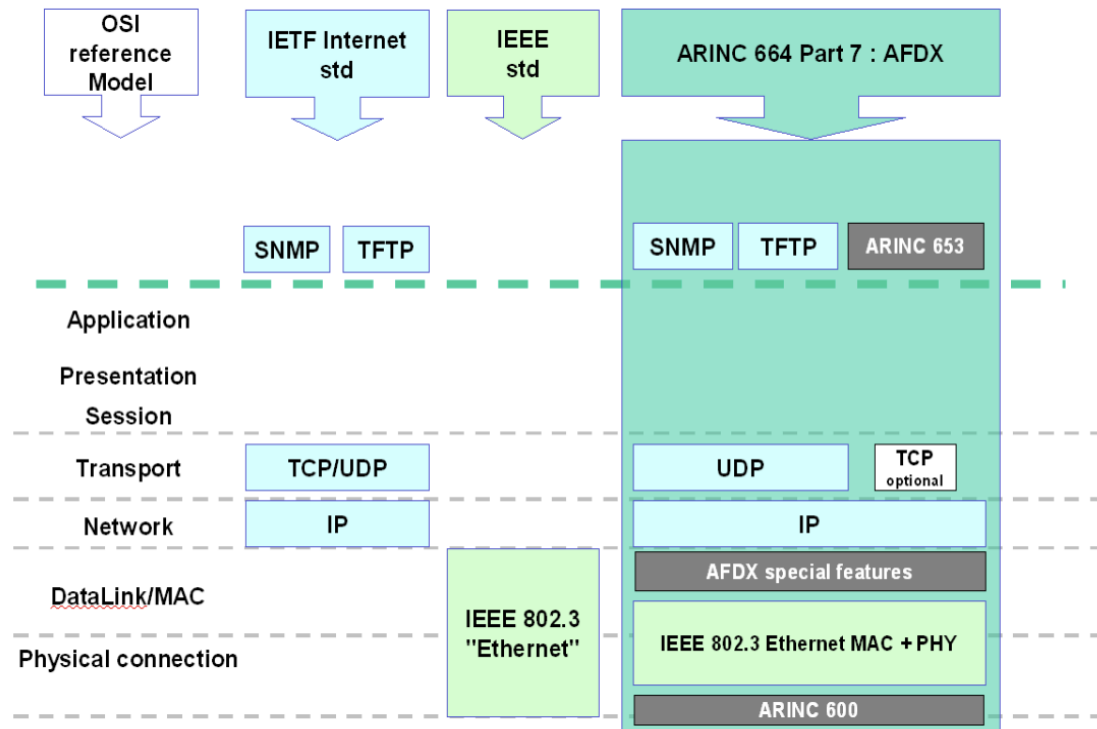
OSI reference Model

IETF Internet std

IEEE std

ARINC 664 Part 7 : AFDX

SNMP TFTP

SNMP TFTP ARINC 653

Application

Presentation

Session

Transport TCP/UDP UDP TCP optional

Network IP IP

AFDX special features

DataLink/MAC

IEEE 802.3 "Ethernet"

IEEE 802.3 Ethernet MAC + PHY

Physical connection

ARINC 600